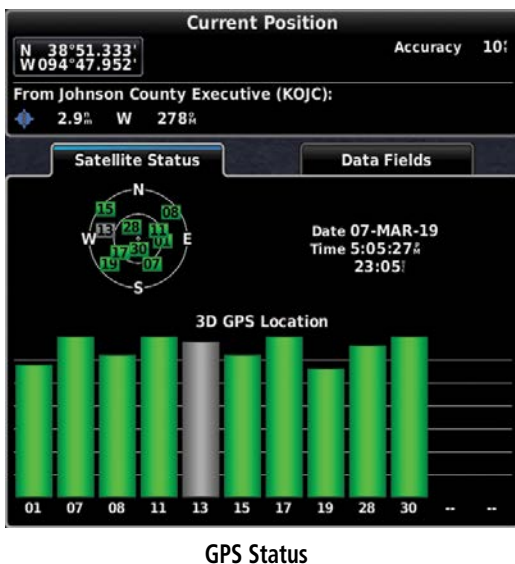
Current Position

N 38°51.333'
W094°47.952'

Accuracy 10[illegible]

From Johnson County Executive (KOJC):

2.9$^{n}_{m}$ W 278$^{o}_{M}$

Satellite Status

Data Fields

N
W
E
S

15
08
13
28
11
01
17
30
19
07

Date 07-MAR-19
Time 5:05:27$^{P}_{M}$
23:05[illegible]

3D GPS Location

| 01 | 07 | 08 | 11 | 13 | 15 | 17 | 19 | 28 | 30 | -- | -- |
|---|---|---|---|---|---|---|---|---|---|---|---|

GPS Status